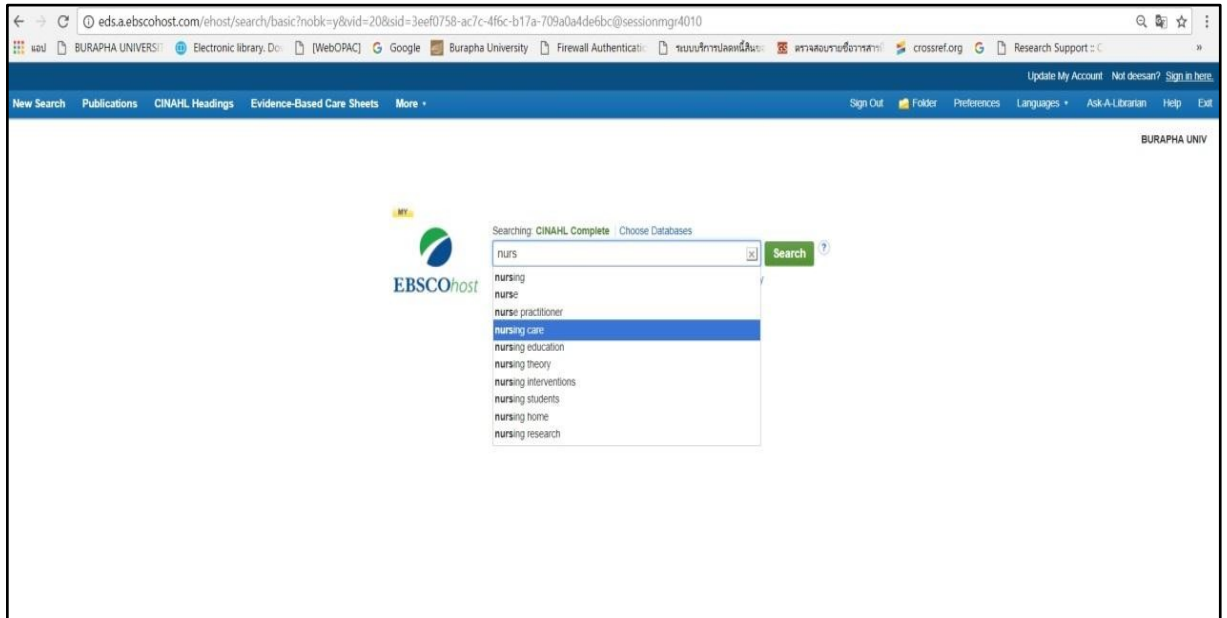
eds.a.ebscohost.com/ehost/search/basic?nobk=y&vid=20&sid=3eef0758-ac7c-4f6c-b17a-709a0a4de6bc@sessionmgr4010

แอป BURAPHA UNIVERSI Electronic library. Do [WebOPAC] Google Burapha University Firewall Authenticati ระบบบริการปลดหนี้สินรถ ตรวจสอบรายชื่อวารสาร crossref.org Research Support :: C

Update My Account Not deesan? Sign in here.

New Search Publications CINAHL Headings Evidence-Based Care Sheets More

Sign Out Folder Preferences Languages Ask-A-Librarian Help Exit

BURAPHA UNIV

MY

EBSCOhost

Searching: CINAHL Complete Choose Databases

nurs

Search

nursing
nurse
nurse practitioner
nursing care
nursing education
nursing theory
nursing interventions
nursing students
nursing home
nursing research